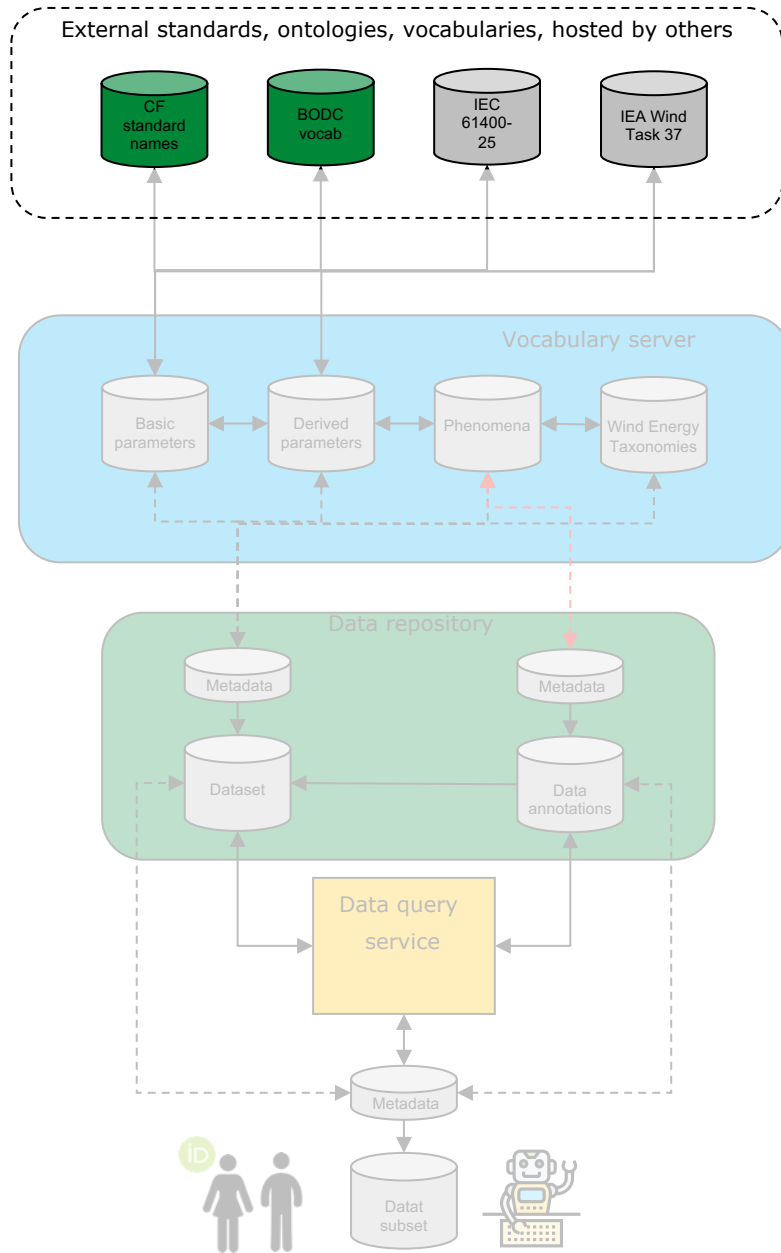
External standards, ontologies, vocabularies, hosted by others

CF standard names

BODC vocab

IEC 61400-25

IEA Wind Task 37

Vocabulary server

Basic parameters

Derived parameters

Phenomena

Wind Energy Taxonomies

Data repository

Metadata

Metadata

Dataset

Data annotations

Data query service

Metadata

iD

Datat subset